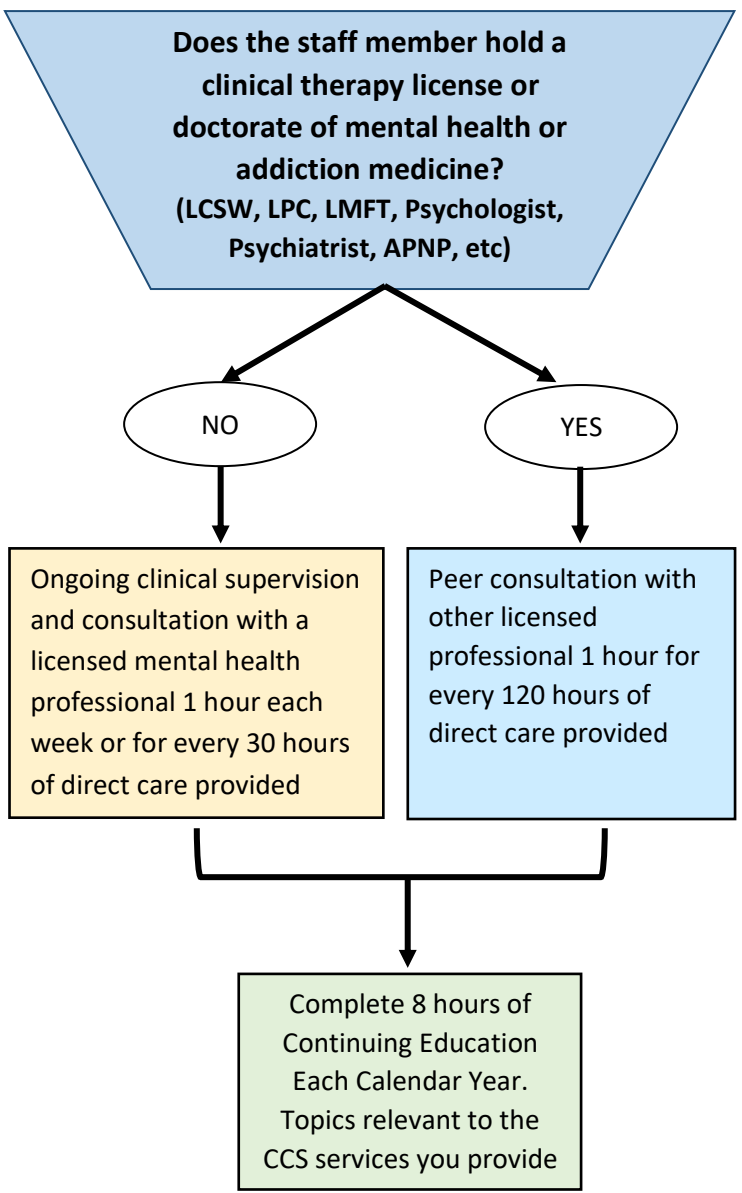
Does the staff member hold a clinical therapy license or doctorate of mental health or addiction medicine?
(LCSW, LPC, LMFT, Psychologist, Psychiatrist, APNP, etc)

NO

YES

Ongoing clinical supervision and consultation with a licensed mental health professional 1 hour each week or for every 30 hours of direct care provided

Peer consultation with other licensed professional 1 hour for every 120 hours of direct care provided

Complete 8 hours of Continuing Education Each Calendar Year. Topics relevant to the CCS services you provide